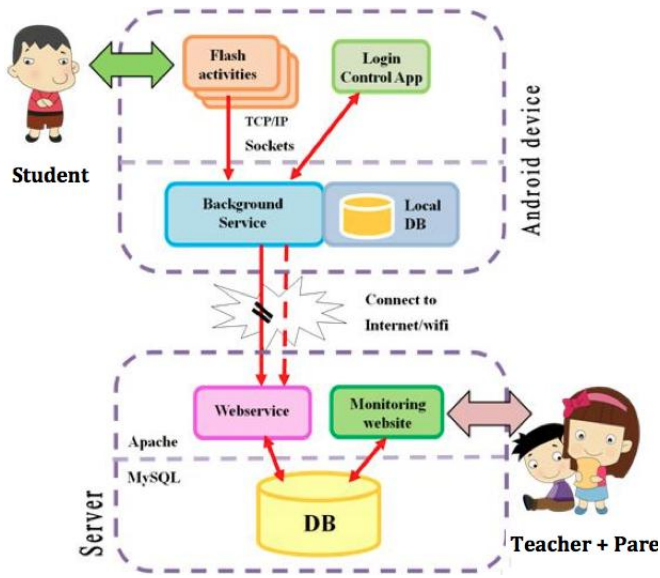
Flash activities

Login Control App

Android device

TCP/IP Sockets

Student

Background Service

Local DB

Connect to Internet/wifi

Webservice

Monitoring website

Apache

MySQL

DB

Server

Teacher + Pare